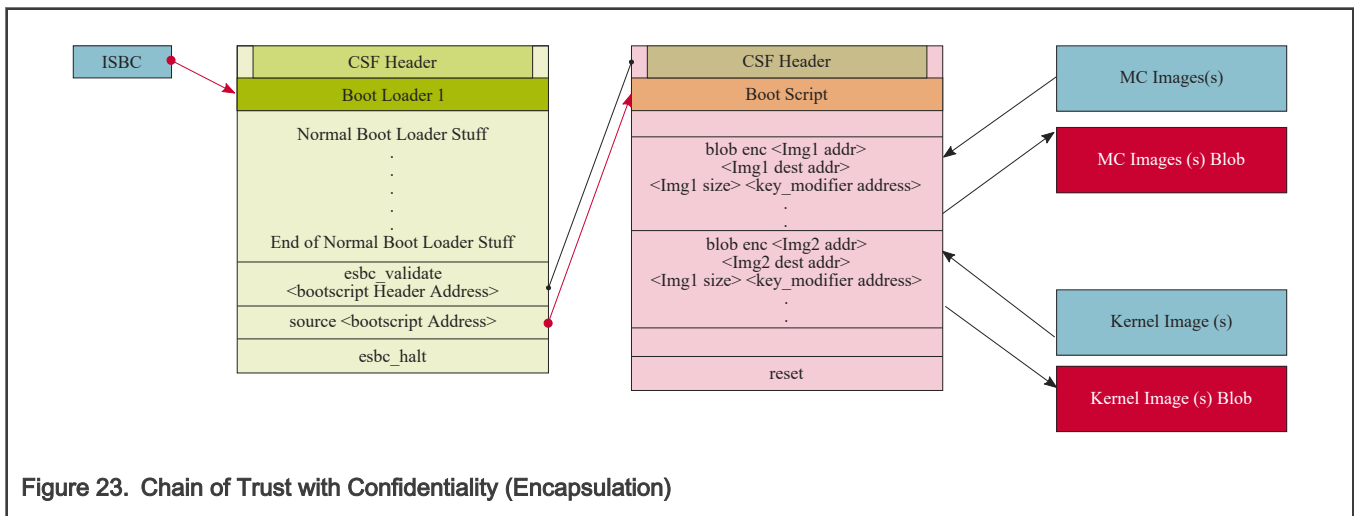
ISBC

CSF Header
Boot Loader 1
Normal Boot Loader Stuff
.
.
.
.
.
End of Normal Boot Loader Stuff
esbc_validate
<bootscript Header Address>
source <bootscript Address>
esbc_halt

CSF Header
Boot Script
blob enc <Img1 addr>
<Img1 dest addr>
<Img1 size> <key_modifier address>
.
.
blob enc <Img2 addr>
<Img2 dest addr>
<Img1 size> <key_modifier address>
.
.
reset

MC Images(s)
MC Images (s) Blob
Kernel Image (s)
Kernel Image (s) Blob

Figure 23. Chain of Trust with Confidentiality (Encapsulation)